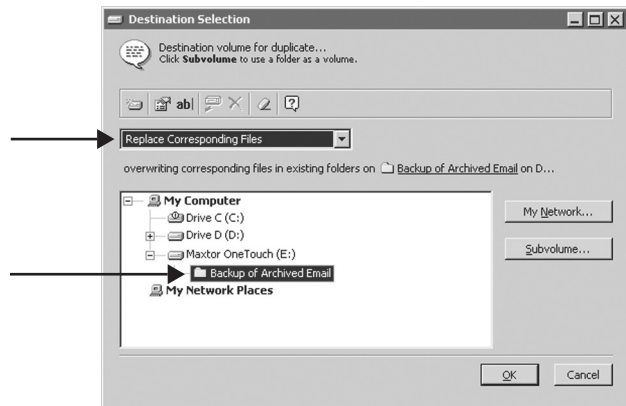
Destination Selection

Destination volume for duplicate...
Click **Subvolume** to use a folder as a volume.

ab|

Replace Corresponding Files

overwriting corresponding files in existing folders on Backup of Archived Email on D...

My Computer
Drive C (C:)
Drive D (D:)
Maxtor OneTouch (E:)
Backup of Archived Email
My Network Places

My Network...

Subvolume...

OK

Cancel